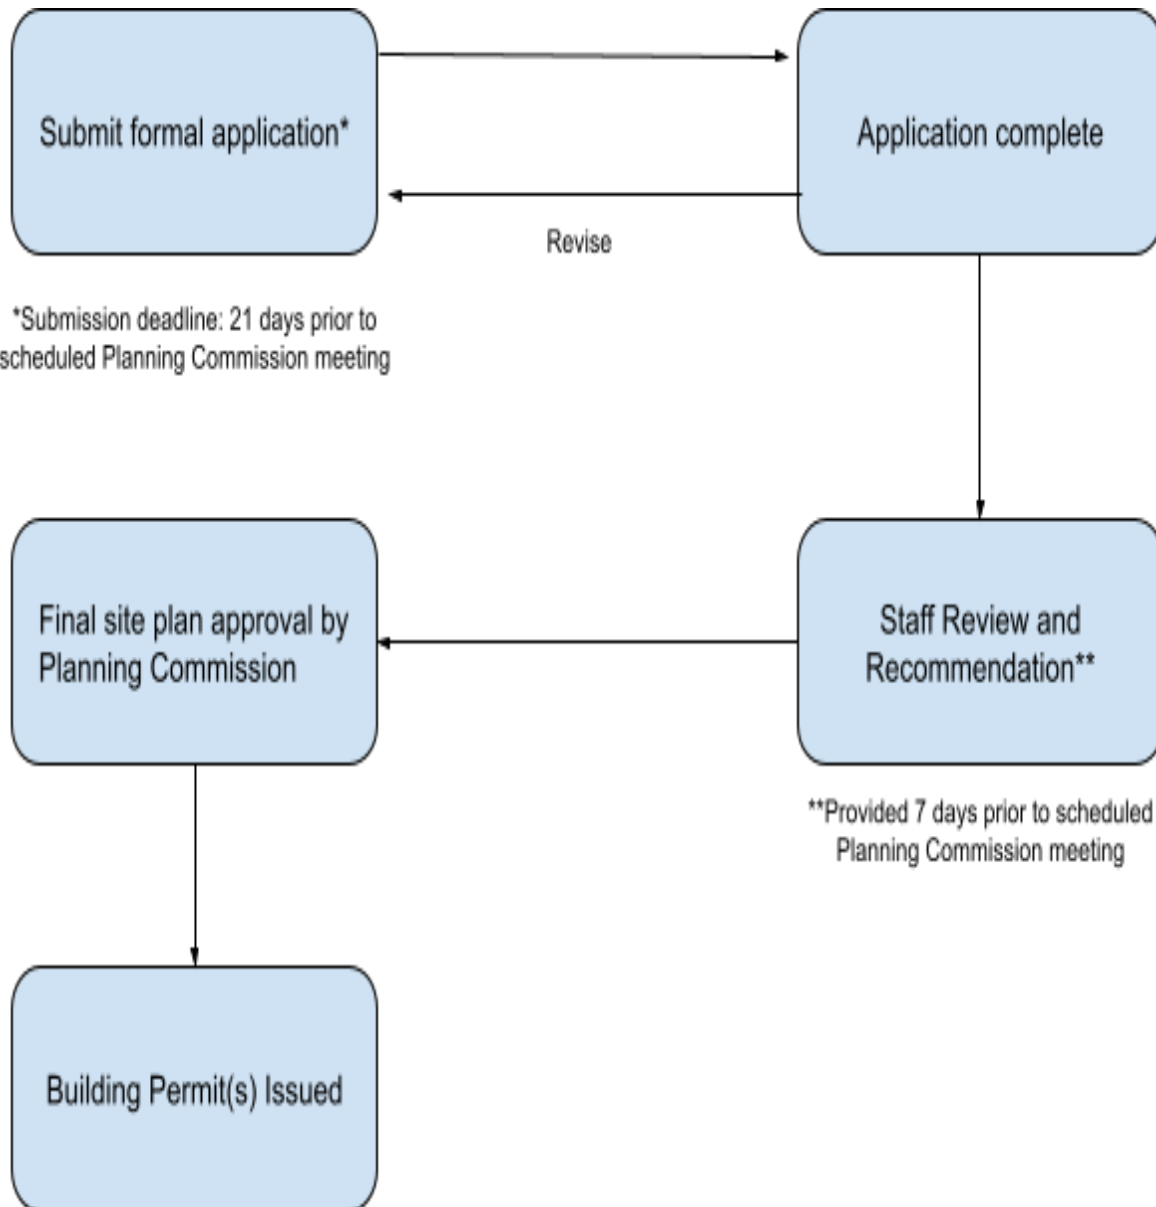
Submit formal application*

Application complete

Revise

*Submission deadline: 21 days prior to scheduled Planning Commission meeting

Final site plan approval by Planning Commission

Staff Review and Recommendation**

**Provided 7 days prior to scheduled Planning Commission meeting

Building Permit(s) Issued